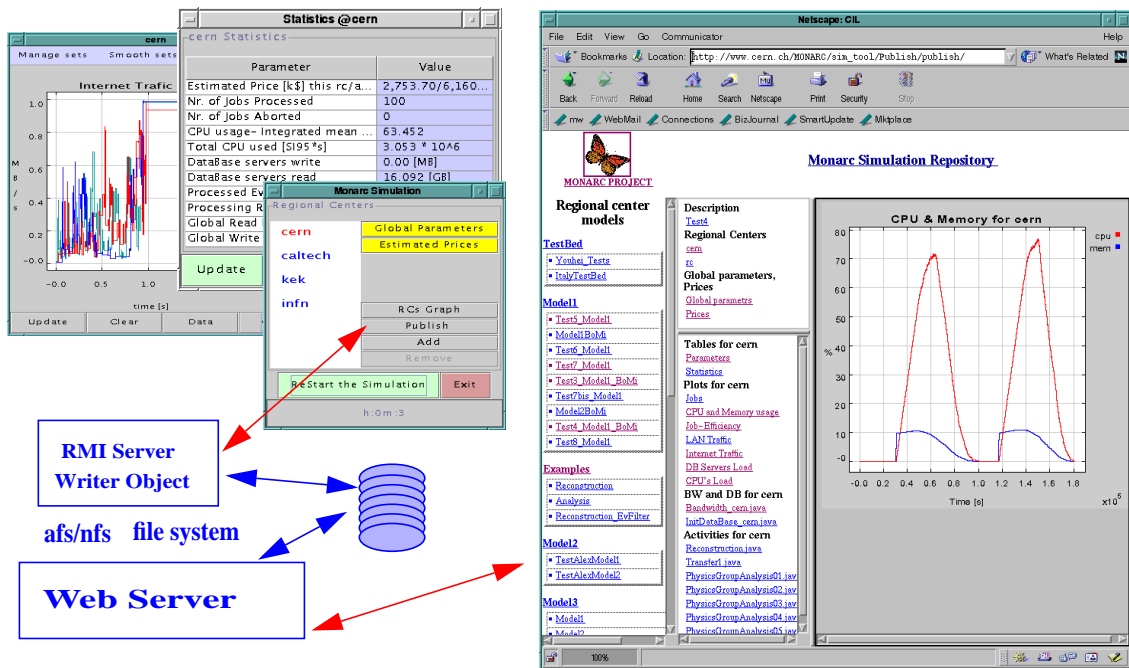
cern

Manage sets Smooth sets

Internet Trafic

M B / s

1.0
0.8
0.6
0.4
0.2
-0.0

-0.0 0.5 1.0

time [s]

Update Clear Data

Statistics @cern

cern Statistics

| Parameter | Value |
|---|---|
| Estimated Price [k$] this rc/a... | 2,753.70/6,160... |
| Nr. of Jobs Processed | 100 |
| Nr. of Jobs Aborted | 0 |
| CPU usage- Integrated mean ... | 63.452 |
| Total CPU used [SI95*s] | 3.053 * 10^6 |
| DataBase servers write | 0.00 [MB] |
| DataBase servers read | 16.092 [GB] |
| Processed Ev | |
| Processing R | |
| Global Read | |
| Global Write | |

Update

Monarc Simulation

Regional Centers

cern
caltech
kek
infn

Global Parameters
Estimated Prices

RCs Graph
Publish
Add
Remove

ReStart the Simulation
Exit

h:0m:3

RMI Server
Writer Object

afs/nfs file system

Web Server

Netscape: CIL

File Edit View Go Communicator Help

Bookmarks Location: http://www.cern.ch/MONARC/sim_tool/Publish/publish/ What's Related

Back Forward Reload Home Search Netscape Print Security Stop

mw WebMail Connections BizJournal SmartUpdate Mktplace

MONARC PROJECT

Monarc Simulation Repository

Regional center models

TestBed
Youhei_Tests
ItalyTestBed

Model1
Test5_Model1
Model1BoMi
Test6_Model1
Test7_Model1
Test3_Model1_BoMi
Test7bis_Model1
Model2BoMi
Test4_Model1_BoMi
Test8_Model1

Examples
Reconstruction
Analysis
Reconstruction_EvFilter

Model2
TestAlexModel1
TestAlexModel2

Model3
Model1
Model2

Description
Test4
Regional Centers
cern
rc
Global parameters, Prices
Global parametre
Prices

Tables for cern
Parameters
Statistics
Plots for cern
Jobs
CPU and Memory usage
Job-Efficiency
LAN Traffic
Internet Traffic
DB Servers Load
CPU's Load
BW and DB for cern
Bandwidth_cern.java
InitDataBase_cern.java
Activities for cern
Reconstruction.java
Transfer1.java
PhysicsGroupAnalysis01.jav
PhysicsGroupAnalysis02.jav
PhysicsGroupAnalysis03.jav
PhysicsGroupAnalysis04.jav
PhysicsGroupAnalysis05.jav

CPU & Memory for cern

cpu
mem

%

80
70
60
50
40
30
20
10
-0

-0.0 0.2 0.4 0.6 0.8 1.0 1.2 1.4 1.6 1.8

Time [s] $x10^5$

100%